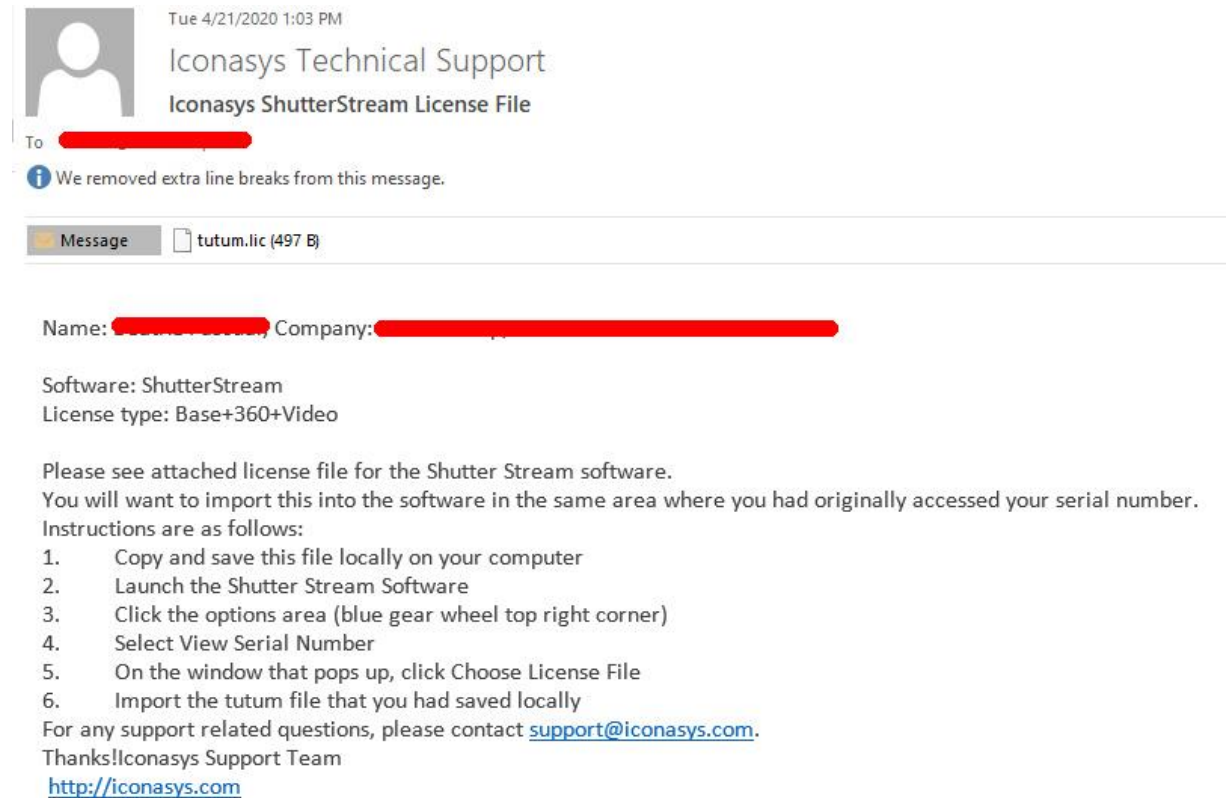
Tue 4/21/2020 1:03 PM

Iconasys Technical Support

Iconasys ShutterStream License File

To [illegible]

We removed extra line breaks from this message.

Message

tutum.lic (497 B)

Name: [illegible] Company: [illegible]

Software: ShutterStream
License type: Base+360+Video

Please see attached license file for the Shutter Stream software.
You will want to import this into the software in the same area where you had originally accessed your serial number.
Instructions are as follows:
1. Copy and save this file locally on your computer
2. Launch the Shutter Stream Software
3. Click the options area (blue gear wheel top right corner)
4. Select View Serial Number
5. On the window that pops up, click Choose License File
6. Import the tutum file that you had saved locally
For any support related questions, please contact support@iconasys.com.
Thanks!Iconasys Support Team
http://iconasys.com